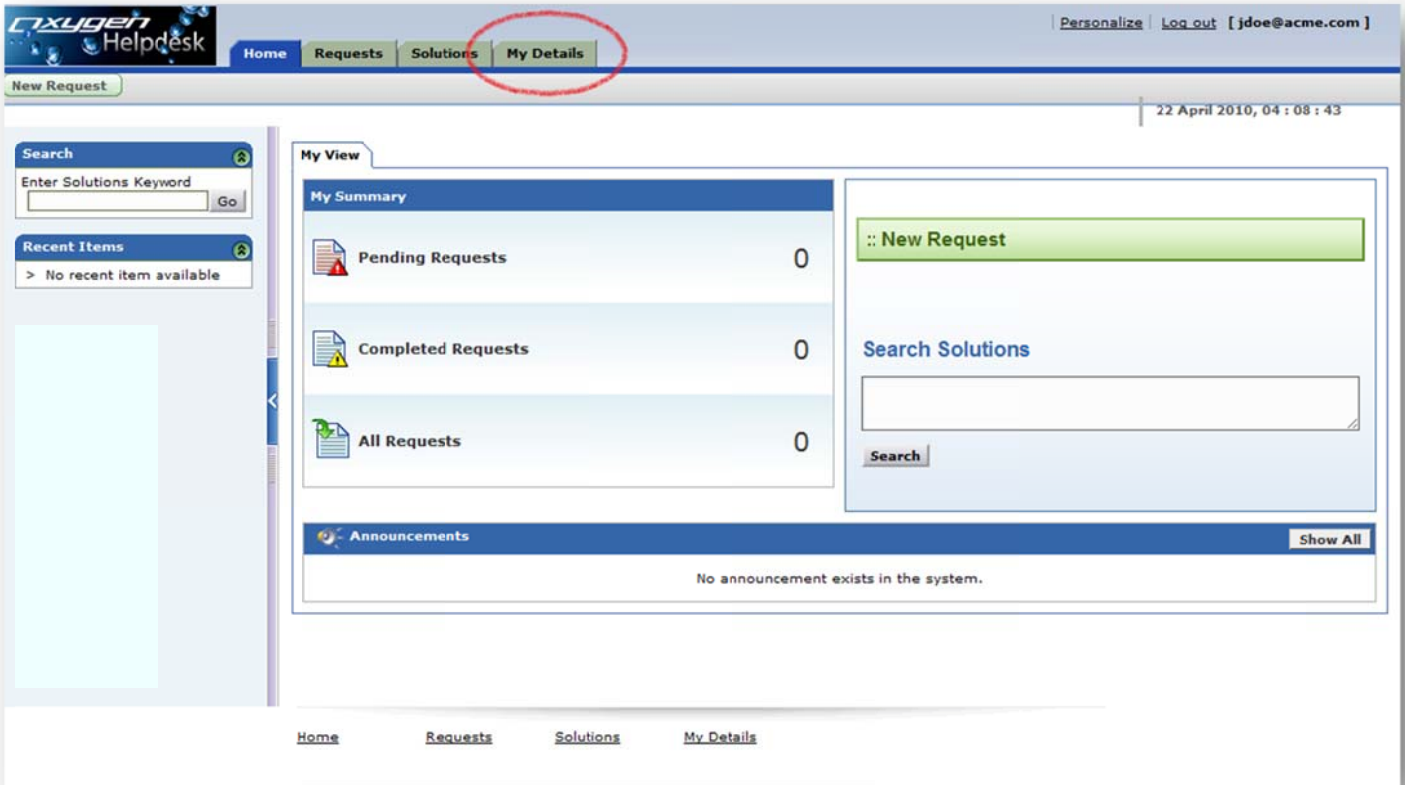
oxygen Helpdesk

Home Requests Solutions My Details

Personalize | Log out [ jdoe@acme.com ]

New Request

22 April 2010, 04 : 08 : 43

Search

Enter Solutions Keyword

Go

Recent Items

> No recent item available

My View

My Summary

Pending Requests 0

Completed Requests 0

All Requests 0

:: New Request

Search Solutions

Search

Announcements

Show All

No announcement exists in the system.

Home Requests Solutions My Details